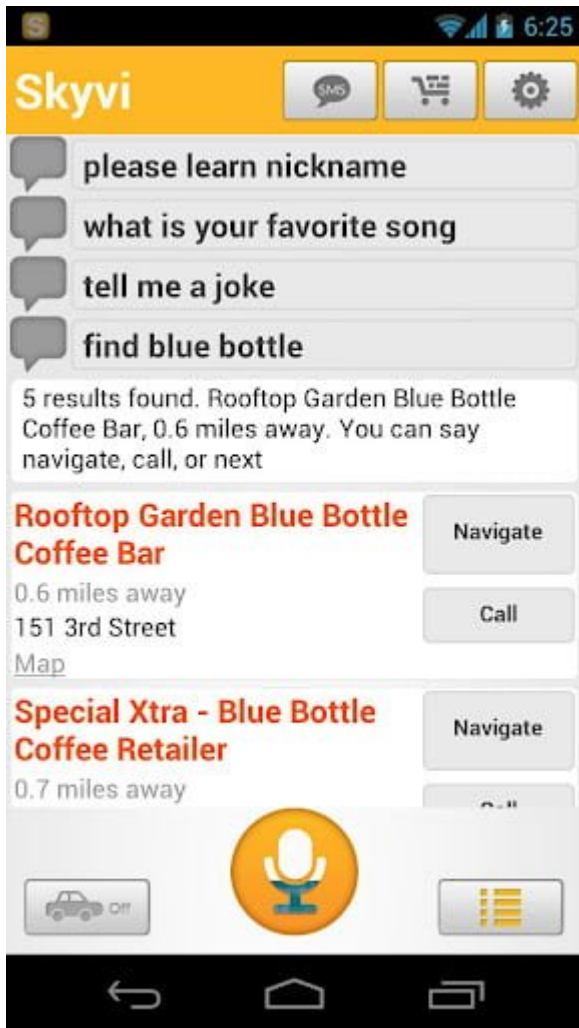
6:25

Skyvi

SMS

please learn nickname

what is your favorite song

tell me a joke

find blue bottle

5 results found. Rooftop Garden Blue Bottle Coffee Bar, 0.6 miles away. You can say navigate, call, or next

Rooftop Garden Blue Bottle Coffee Bar

Navigate

0.6 miles away

151 3rd Street

Call

Map

Special Xtra - Blue Bottle Coffee Retailer

Navigate

0.7 miles away

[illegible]

Off